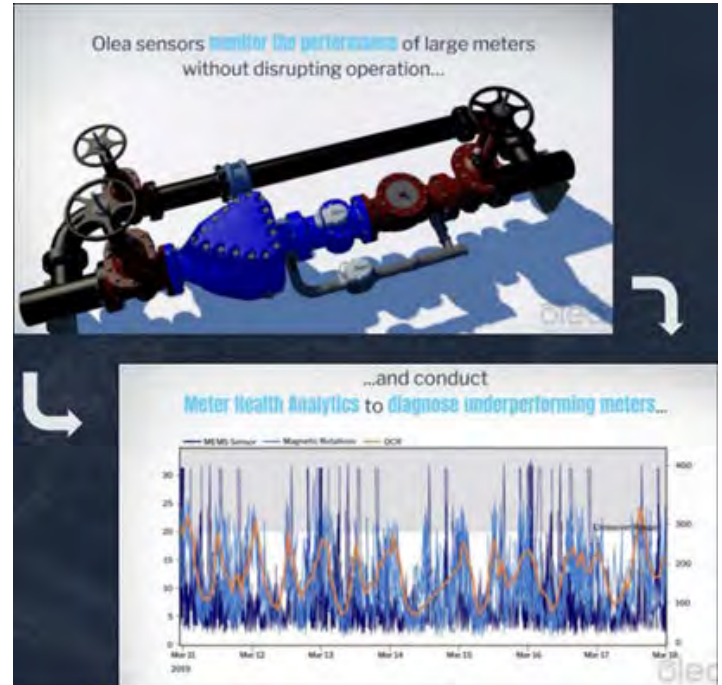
Olea sensors monitor the performance of large meters without disrupting operation...

olea

...and conduct Meter Health Analytics to diagnose underperforming meters...

MEMS Sensor — Magnetic Rotations — OCR

30
25
20
15
10
5
0

400
300
200
100
0

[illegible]

Mar 11 2019
Mar 12
Mar 13
Mar 14
Mar 15
Mar 16
Mar 17
Mar 18

olea